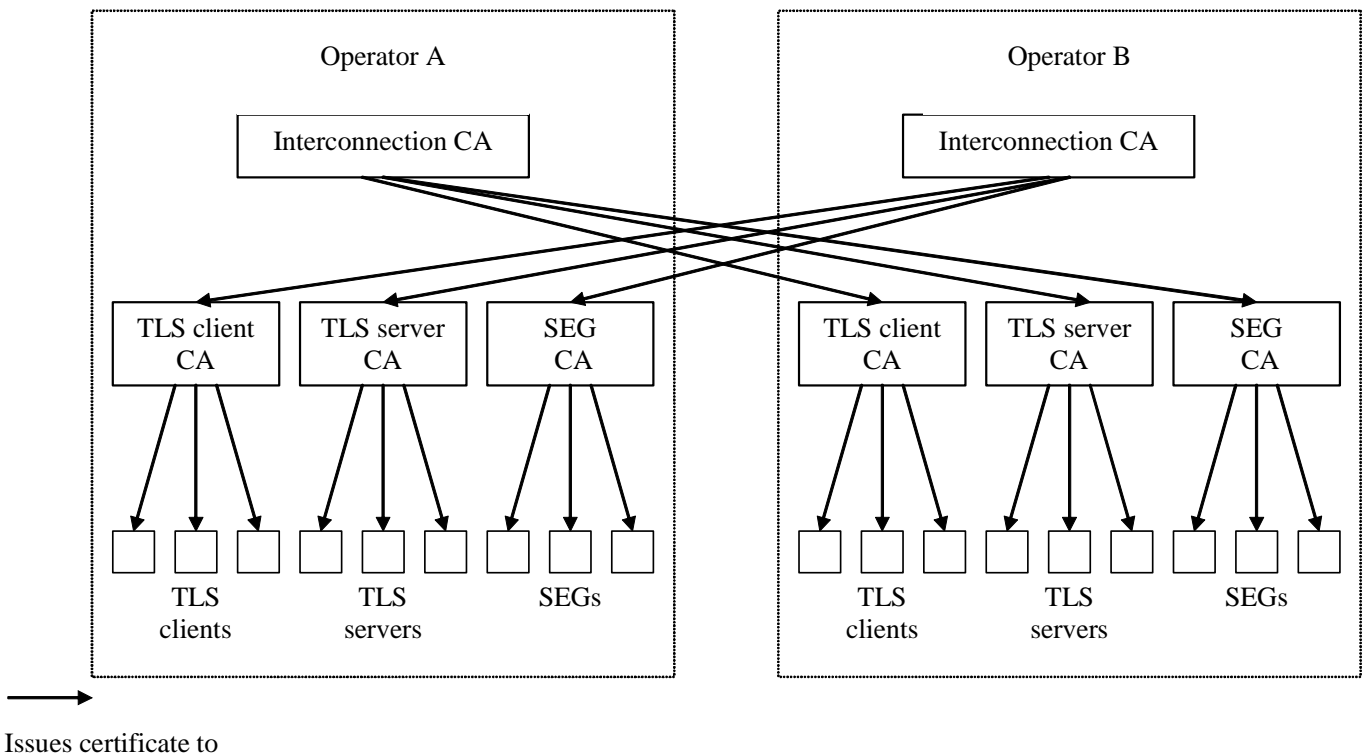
Operator A

Interconnection CA

TLS client CA

TLS server CA

SEG CA

TLS clients

TLS servers

SEGs

Operator B

Interconnection CA

TLS client CA

TLS server CA

SEG CA

TLS clients

TLS servers

SEGs

Issues certificate to